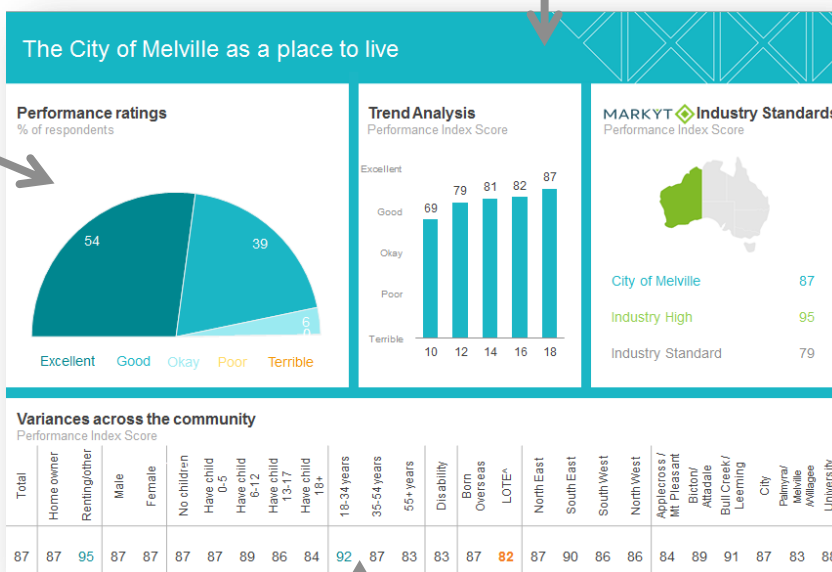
The City of Melville as a place to live

Performance ratings
% of respondents

54
39
6
0

Excellent Good Okay Poor Terrible

Trend Analysis
Performance Index Score

Excellent
Good
Okay
Poor
Terrible

69 79 81 82 87
10 12 14 16 18

MARKYT Industry Standards
Performance Index Score

City of Melville 87
Industry High 95
Industry Standard 79

Variances across the community
Performance Index Score

| Total | Home owner | Renting/other | Male | Female | No children | Have child 0-5 | Have child 6-12 | Have child 13-17 | Have child 18+ | 18-34 years | 35-54 years | 55+ years | Disability | Born Overseas | LOTE^ | North East | South East | South West | North West | Applecross / Mt Pleasant | Bicton/ Attadale | Bull Creek / Leeming | City | Palmyra/ Melville /Willagee | Universit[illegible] |
|---|---|---|---|---|---|---|---|---|---|---|---|---|---|---|---|---|---|---|---|---|---|---|---|---|---|
| 87 | 87 | 95 | 87 | 87 | 87 | 87 | 89 | 86 | 84 | 92 | 87 | 83 | 83 | 87 | 82 | 87 | 90 | 86 | 86 | 84 | 89 | 91 | 87 | 83 | 8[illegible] |